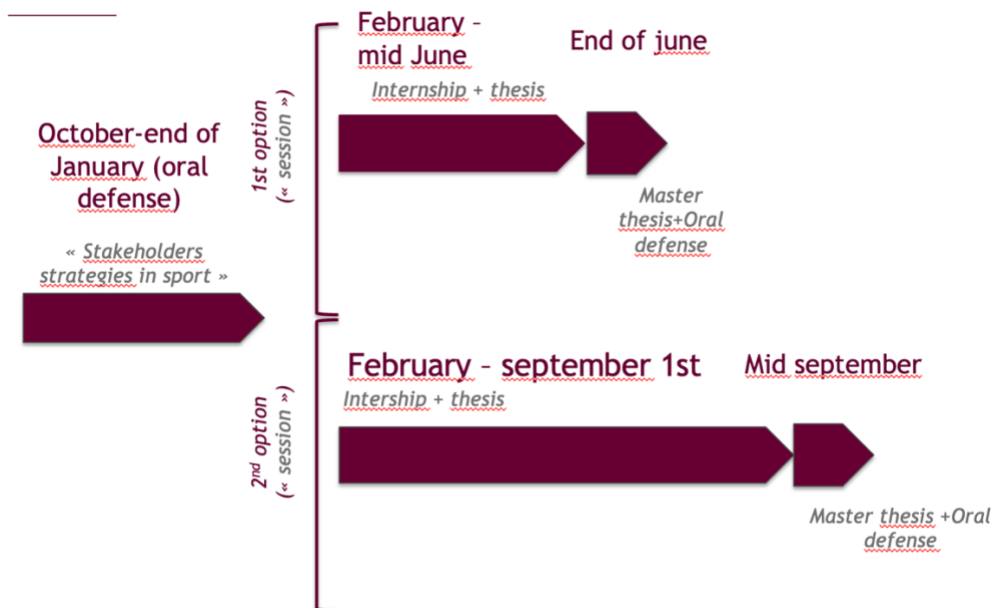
October-end of January (oral defense)

« Stakeholders strategies in sport »

1st option (« session »)

February – mid June

Internship + thesis

End of june

Master thesis+Oral defense

2nd option (« session »)

February – september 1st

Intership + thesis

Mid september

Master thesis +Oral defense